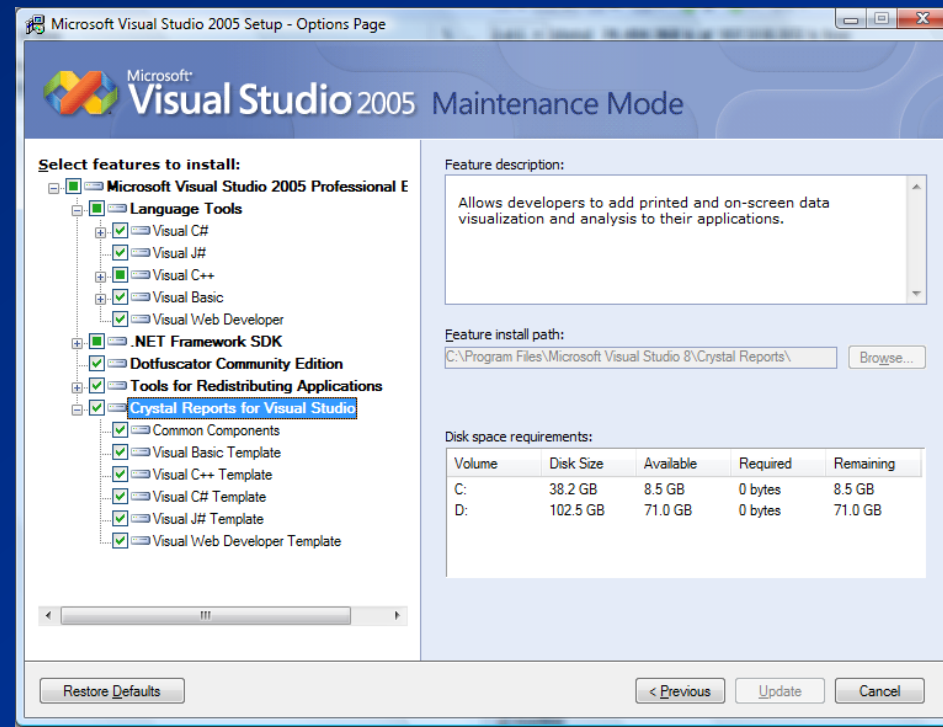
Microsoft Visual Studio 2005 Setup - Options Page

Microsoft Visual Studio 2005 Maintenance Mode

Select features to install:
Microsoft Visual Studio 2005 Professional E
Language Tools
Visual C#
Visual J#
Visual C++
Visual Basic
Visual Web Developer
.NET Framework SDK
Dotfuscator Community Edition
Tools for Redistributing Applications
Crystal Reports for Visual Studio
Common Components
Visual Basic Template
Visual C++ Template
Visual C# Template
Visual J# Template
Visual Web Developer Template

Feature description:
Allows developers to add printed and on-screen data visualization and analysis to their applications.

Feature install path:
C:\Program Files\Microsoft Visual Studio 8\Crystal Reports\
Browse...

Disk space requirements:

| Volume | Disk Size | Available | Required | Remaining |
|---|---|---|---|---|
| C: | 38.2 GB | 8.5 GB | 0 bytes | 8.5 GB |
| D: | 102.5 GB | 71.0 GB | 0 bytes | 71.0 GB |

Restore Defaults
< Previous
Update
Cancel